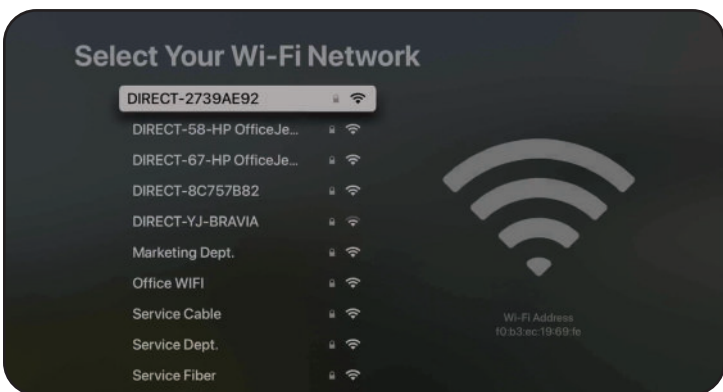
Select Your Wi-Fi Network

DIRECT-2739AE92
DIRECT-58-HP OfficeJe...
DIRECT-67-HP OfficeJe...
DIRECT-8C757B82
DIRECT-YJ-BRAVIA
Marketing Dept.
Office WIFI
Service Cable
Service Dept.
Service Fiber

Wi-Fi Address
f0:b3:ec:19:69:fe